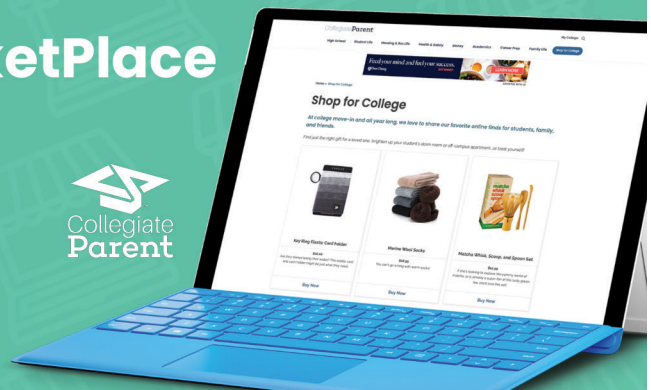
etPlace

Collegiate Parent

CollegiateParent

My College

High School Student Life Housing & Dorm Life Health & Safety Money Academics Career Prep Family Life Shop for College

Feed your mind and fuel your success.

LEARN MORE

Home » Shop for College

Shop for College

At college move-in and all year long, we love to share our favorite online finds for students, family, and friends.

Find just the right gift for a loved one, brighten up your student's dorm room or off-campus apartment, or treat yourself!

Key Ring Elastic Card Holder

Merino Wool Socks

Matcha Whisk, Scoop, and Spoon Set

Buy Now

Buy Now

Buy Now